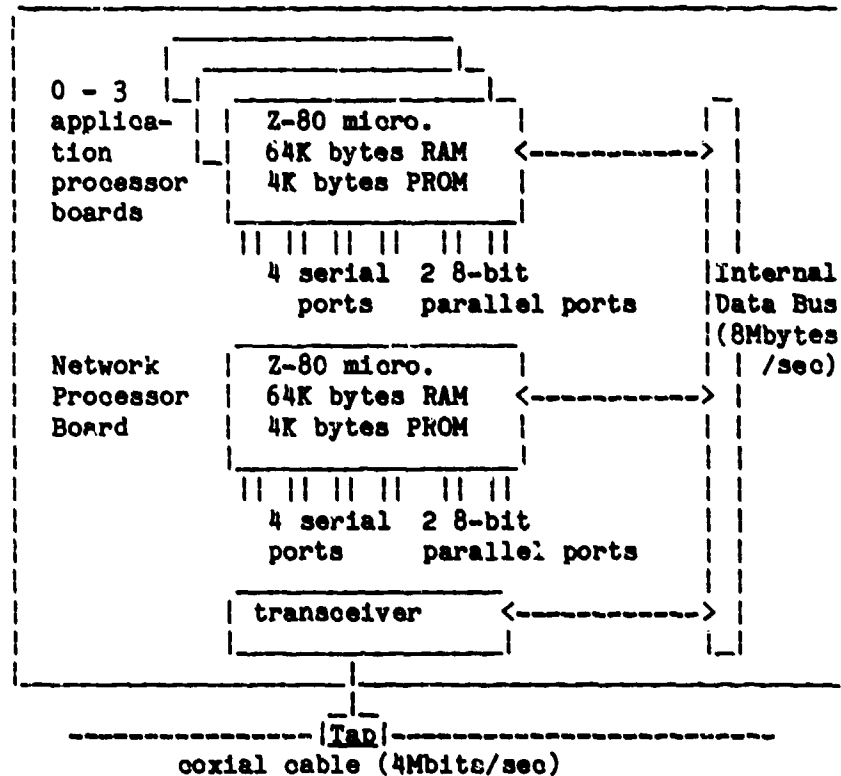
0 - 3 application processor boards

Z-80 micro.
64K bytes RAM
4K bytes PROM

4 serial ports
2 8-bit parallel ports

Internal Data Bus (8Mbytes /sec)

Network Processor Board

Z-80 micro.
64K bytes RAM
4K bytes PROM

4 serial ports
2 8-bit parallel ports

transceiver

Tap
coxial cable (4Mbits/sec)